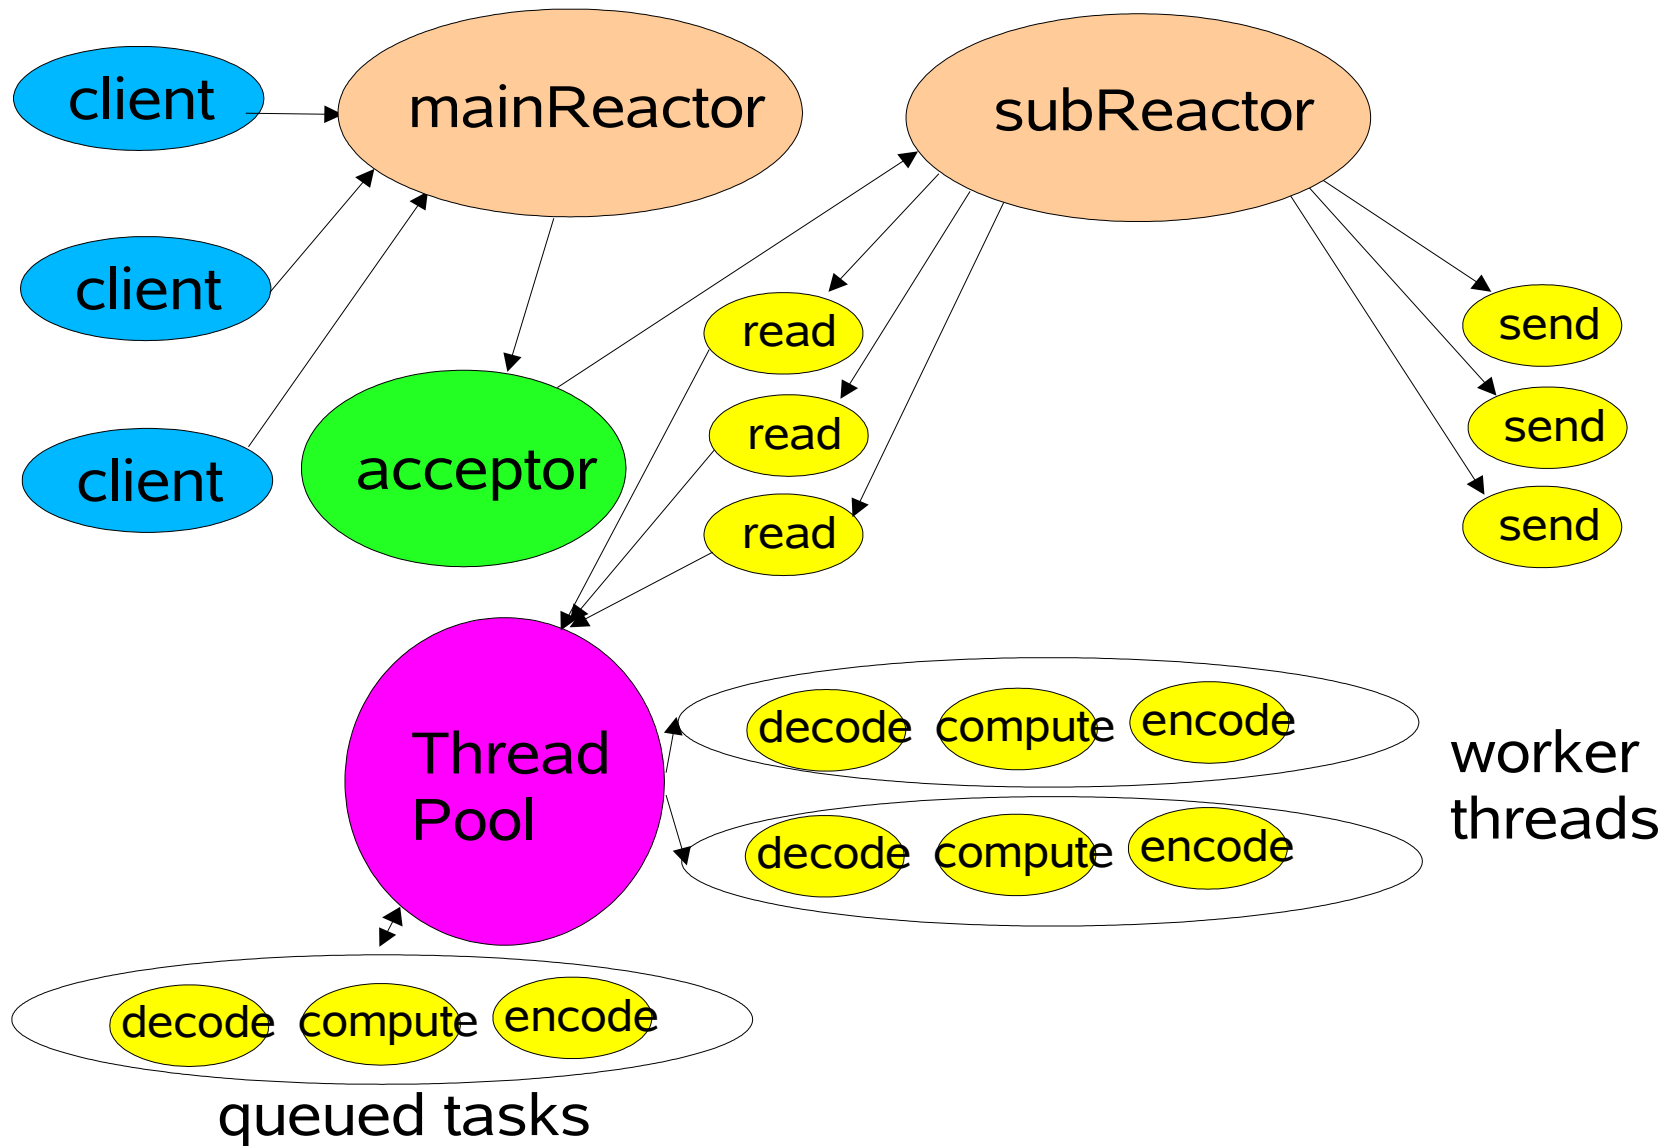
client

client

client

mainReactor

subReactor

acceptor

read

read

read

send

send

send

Thread Pool

decode compute encode

decode compute encode

worker threads

decode compute encode

queued tasks